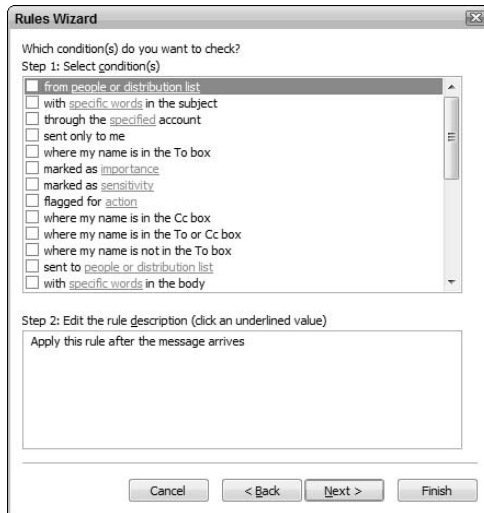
Rules Wizard

Which condition(s) do you want to check?
Step 1: Select condition(s)

from people or distribution list
with specific words in the subject
through the specified account
sent only to me
where my name is in the To box
marked as importance
marked as sensitivity
flagged for action
where my name is in the Cc box
where my name is in the To or Cc box
where my name is not in the To box
sent to people or distribution list
with specific words in the body

Step 2: Edit the rule description (click an underlined value)

Apply this rule after the message arrives

Cancel
< Back
Next >
Finish